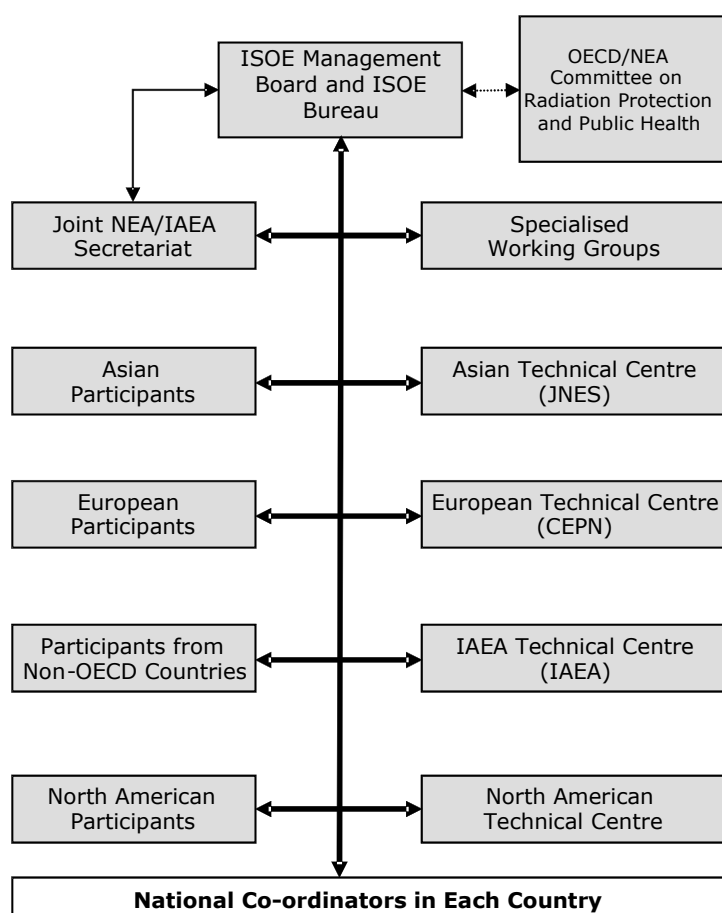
ISOE Management Board and ISOE Bureau

OECD/NEA Committee on Radiation Protection and Public Health

Joint NEA/IAEA Secretariat

Specialised Working Groups

Asian Participants

Asian Technical Centre (JNES)

European Participants

European Technical Centre (CEPN)

Participants from Non-OECD Countries

IAEA Technical Centre (IAEA)

North American Participants

North American Technical Centre

**National Co-ordinators in Each Country**